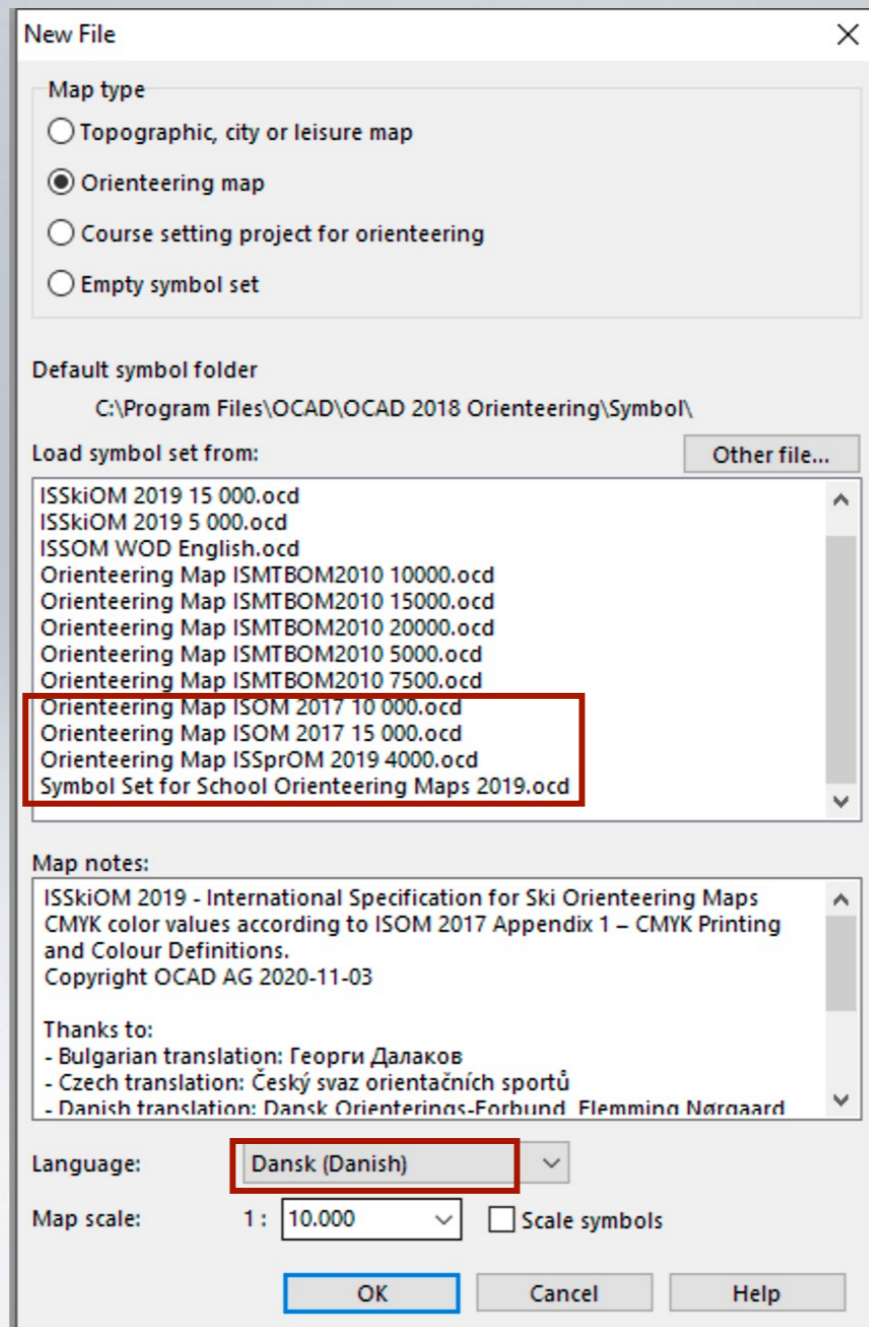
New File

Map type

Topographic, city or leisure map

Orienteering map

Course setting project for orienteering

Empty symbol set

Default symbol folder

C:\Program Files\OCAD\OCAD 2018 Orienteering\Symbol\

Load symbol set from:

Other file...

ISSkiOM 2019 15 000.ocd
ISSkiOM 2019 5 000.ocd
ISSOM WOD English.ocd
Orienteering Map ISMTBOM2010 10000.ocd
Orienteering Map ISMTBOM2010 15000.ocd
Orienteering Map ISMTBOM2010 20000.ocd
Orienteering Map ISMTBOM2010 5000.ocd
Orienteering Map ISMTBOM2010 7500.ocd
Orienteering Map ISOM 2017 10 000.ocd
Orienteering Map ISOM 2017 15 000.ocd
Orienteering Map ISSprOM 2019 4000.ocd
Symbol Set for School Orienteering Maps 2019.ocd

Map notes:

ISSkiOM 2019 - International Specification for Ski Orienteering Maps
CMYK color values according to ISOM 2017 Appendix 1 – CMYK Printing and Colour Definitions.
Copyright OCAD AG 2020-11-03

Thanks to:
- Bulgarian translation: Георги Далаков
- Czech translation: Český svaz orientačních sportů
- Danish translation: Dansk Orienterings-Forbund, Flemming Nørgaard

Language: Dansk (Danish)

Map scale: 1 : 10.000

Scale symbols

OK

Cancel

Help